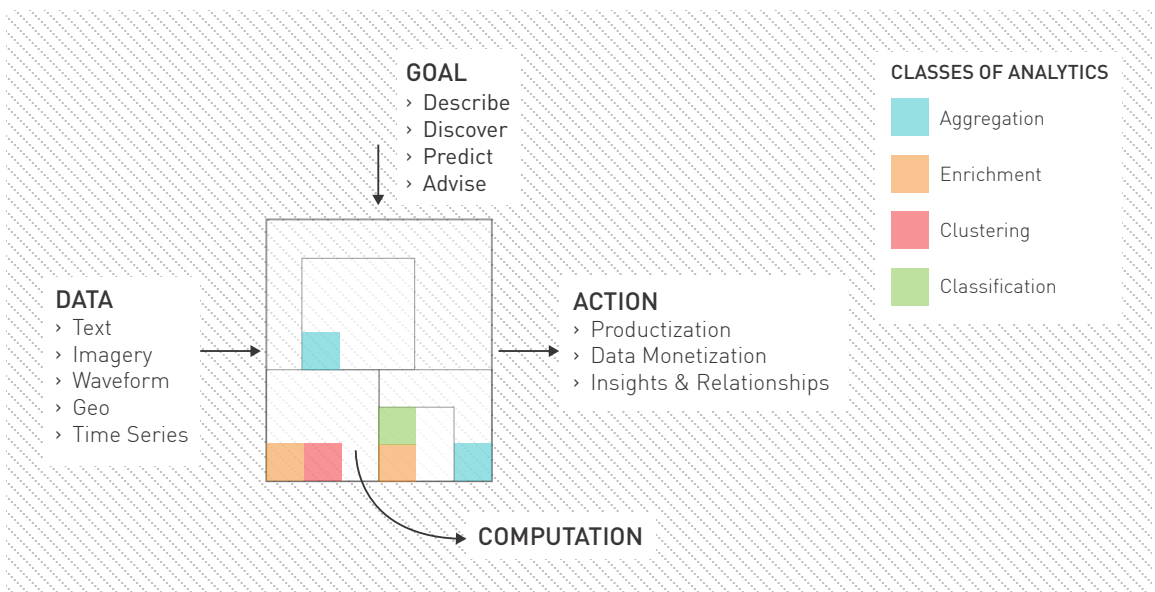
GOAL
› Describe
› Discover
› Predict
› Advise

CLASSES OF ANALYTICS
Aggregation
Enrichment
Clustering
Classification

DATA
› Text
› Imagery
› Waveform
› Geo
› Time Series

ACTION
› Productization
› Data Monetization
› Insights & Relationships

COMPUTATION